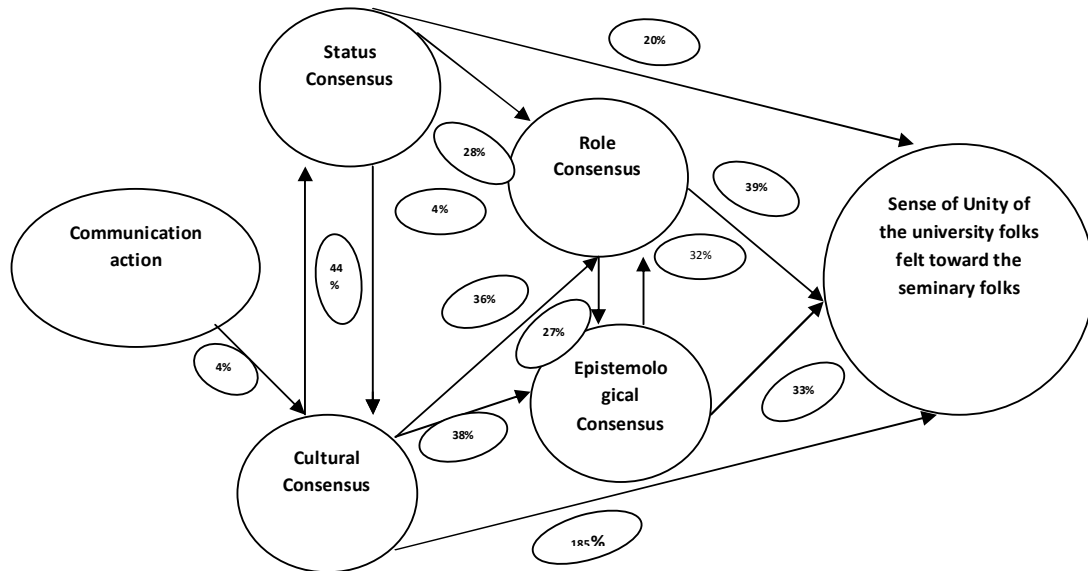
Status Consensus

20%

Role Consensus

28%

39%

4%

Communication action

44 %

32%

Sense of Unity of the university folks felt toward the seminary folks

36%

27%

4%

Epistemolo gical Consensus

33%

38%

Cultural Consensus

185%